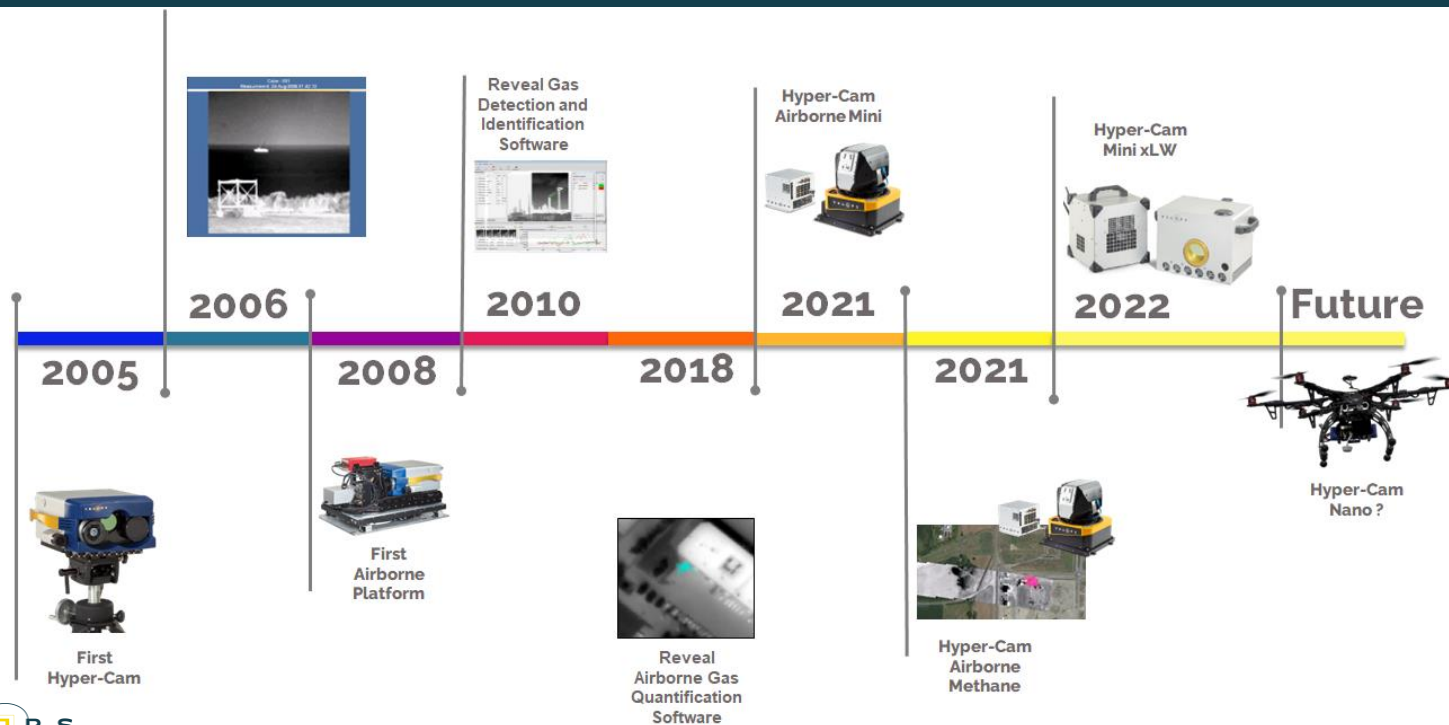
Reveal Gas Detection and Identification Software

Hyper-Cam Airborne Mini

Hyper-Cam Mini xLW

2006

2010

2021

2022

Future

2005

2008

2018

2021

First Hyper-Cam

First Airborne Platform

Reveal Airborne Gas Quantification Software

Hyper-Cam Airborne Methane

Hyper-Cam Nano ?